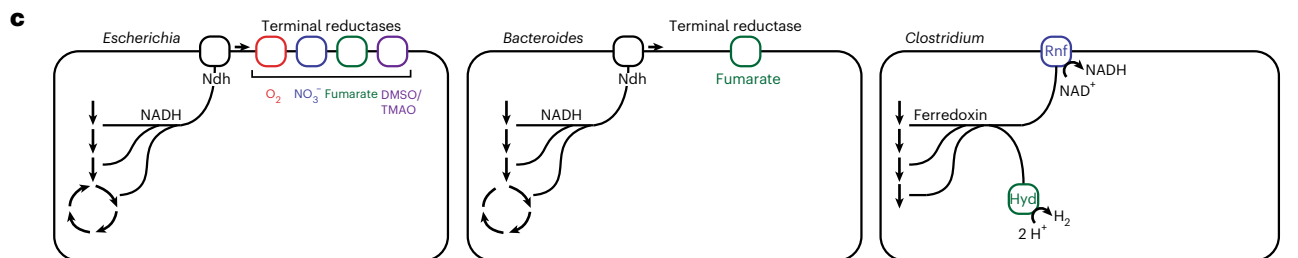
c

Escherichia

Terminal reductases

Ndh

$O_2$ $NO_3^-$ Fumarate DMSO/ TMAO

NADH

Bacteroides

Terminal reductase

Ndh

Fumarate

NADH

Clostridium

Rnf

NADH

$NAD^+$

Ferredoxin

Hyd

$H_2$

$2 H^+$